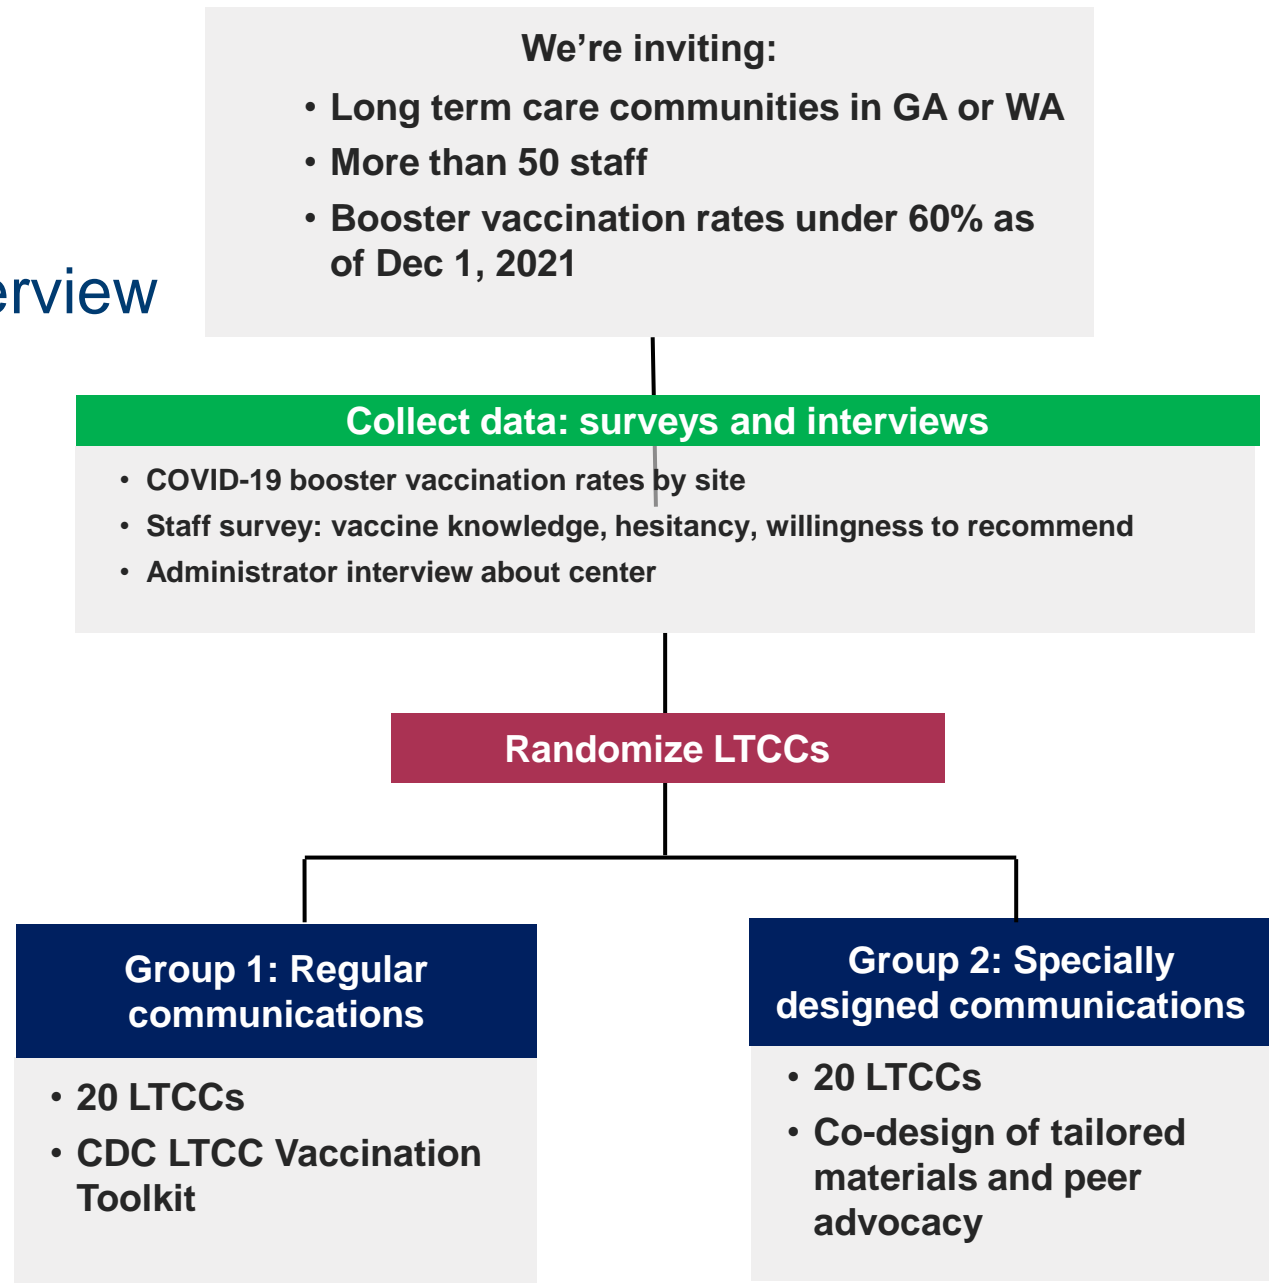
erview

We’re inviting:

• Long term care communities in GA or WA
• More than 50 staff
• Booster vaccination rates under 60% as of Dec 1, 2021

Collect data: surveys and interviews

• COVID-19 booster vaccination rates by site
• Staff survey: vaccine knowledge, hesitancy, willingness to recommend
• Administrator interview about center

Randomize LTCCs

Group 1: Regular communications

• 20 LTCCs
• CDC LTCC Vaccination Toolkit

Group 2: Specially designed communications

• 20 LTCCs
• Co-design of tailored materials and peer advocacy